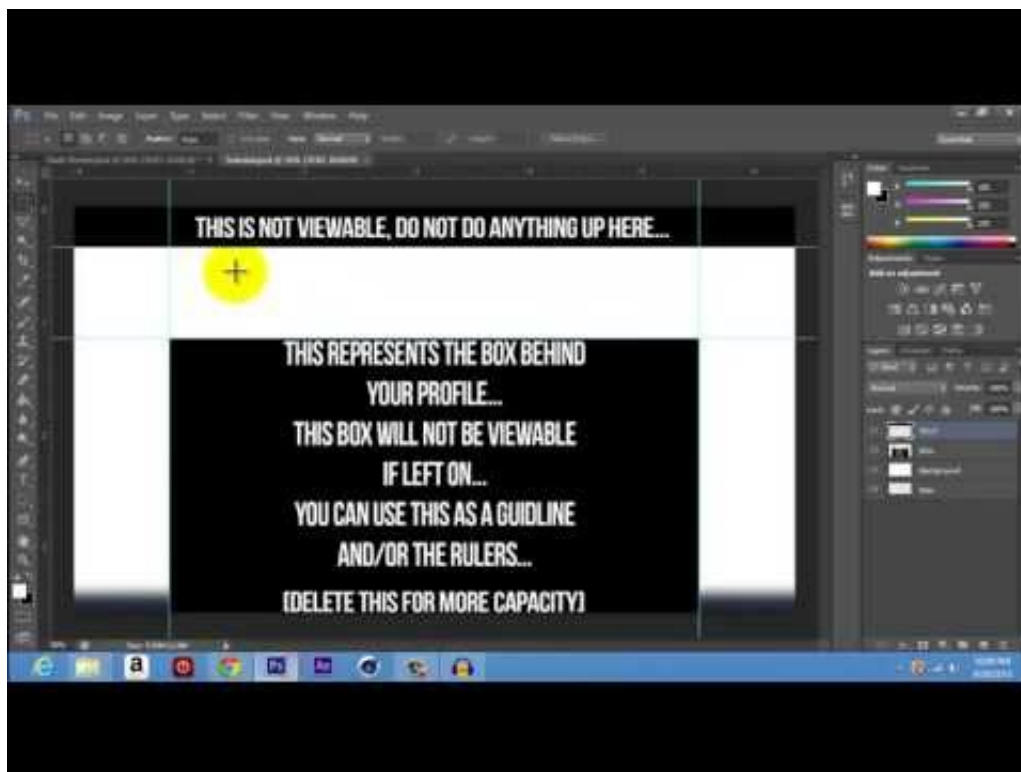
THIS IS NOT VIEWABLE, DO NOT DO ANYTHING UP HERE...

THIS REPRESENTS THE BOX BEHIND YOUR PROFILE...
THIS BOX WILL NOT BE VIEWABLE IF LEFT ON...
YOU CAN USE THIS AS A GUIDLINE AND/OR THE RULERS...
(DELETE THIS FOR MORE CAPACITY)